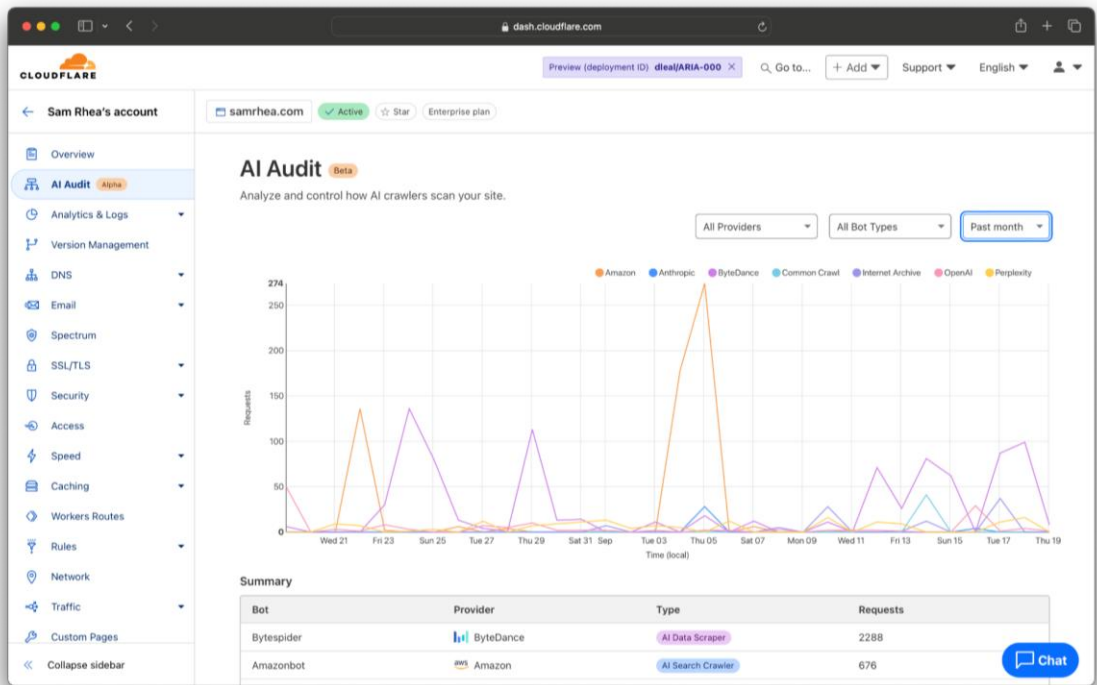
dash.cloudflare.com

CLOUDFLARE

Preview (deployment ID) dleal/ARIA-000 ×

Go to...

+ Add

Support

English

← Sam Rhea's account

samrhea.com

Active

Star

Enterprise plan

Overview

AI Audit Alpha

Analytics & Logs

Version Management

DNS

Email

Spectrum

SSL/TLS

Security

Access

Speed

Caching

Workers Routes

Rules

Network

Traffic

Custom Pages

Collapse sidebar

AI Audit Beta

Analyze and control how AI crawlers scan your site.

All Providers

All Bot Types

Past month

Amazon Anthropic ByteDance Common Crawl Internet Archive OpenAI Perplexity

274
250
200
150
100
50
0

Requests

Wed 21 Fri 23 Sun 25 Tue 27 Thu 29 Sat 31 Sep Tue 03 Thu 05 Sat 07 Mon 09 Wed 11 Fri 13 Sun 15 Tue 17 Thu 19

Time (local)

Summary

| Bot | Provider | Type | Requests |
|---|---|---|---|
| Bytespider | ByteDance | AI Data Scraper | 2288 |
| Amazonbot | aws Amazon | AI Search Crawler | 676 |

Chat